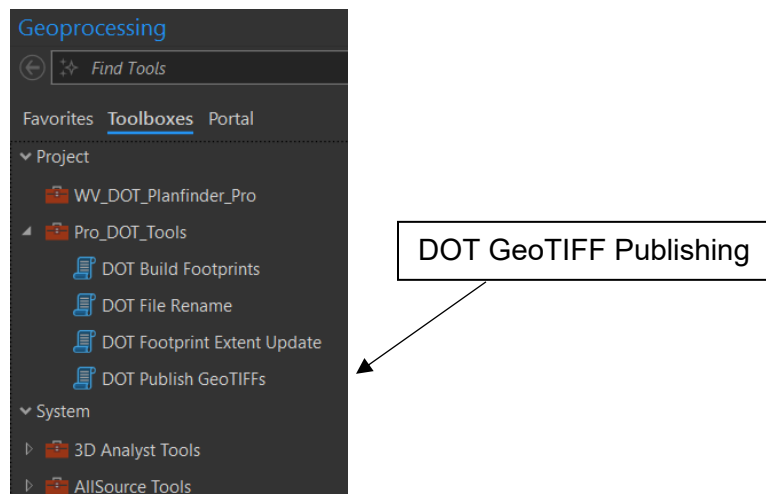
Geoprocessing

Find Tools

Favorites Toolboxes Portal

Project

WV_DOT_Planfinder_Pro

Pro_DOT_Tools

DOT Build Footprints

DOT File Rename

DOT Footprint Extent Update

DOT Publish GeoTIFFs

System

3D Analyst Tools

AllSource Tools

DOT GeoTIFF Publishing